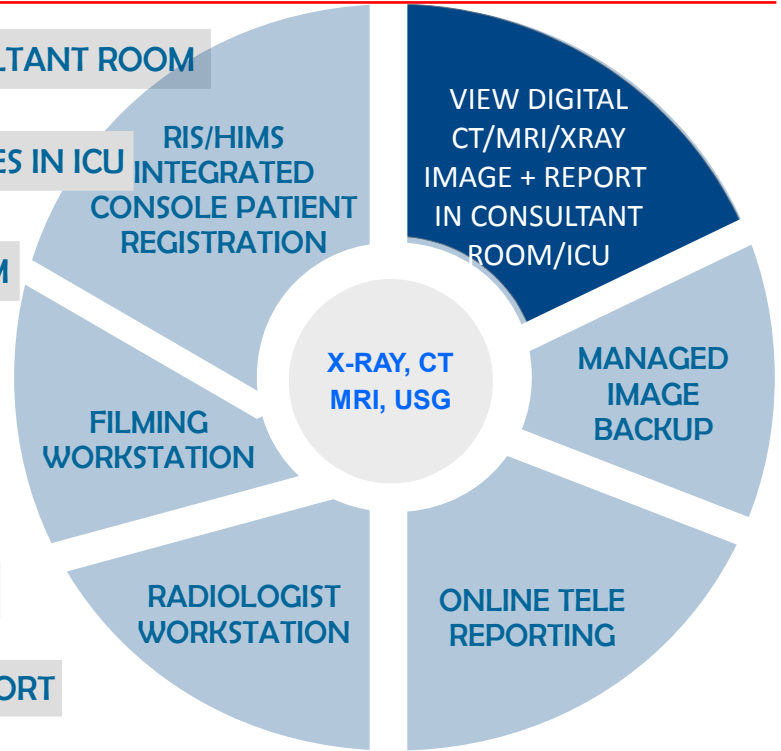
LTANT ROOM

ES IN ICU

M

ORT

RIS/HIMS INTEGRATED CONSOLE PATIENT REGISTRATION

VIEW DIGITAL CT/MRI/XRAY IMAGE + REPORT IN CONSULTANT ROOM/ICU

MANAGED IMAGE BACKUP

ONLINE TELE REPORTING

RADIOLOGIST WORKSTATION

FILMING WORKSTATION

X-RAY, CT MRI, USG